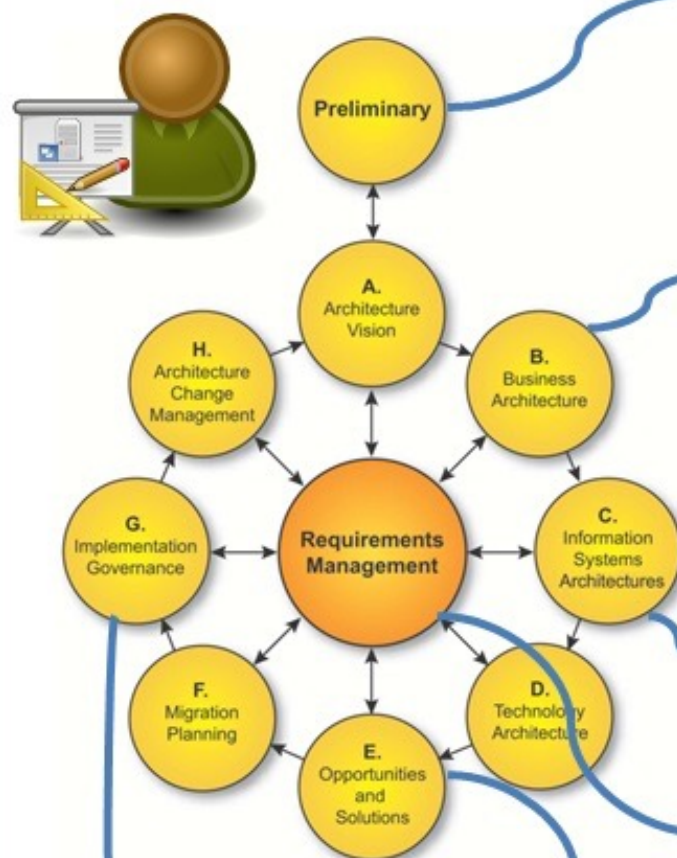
Preliminary

A.
Architecture
Vision

B.
Business
Architecture

C.
Information
Systems
Architectures

D.
Technology
Architecture

E.
Opportunities
and
Solutions

F.
Migration
Planning

G.
Implementation
Governance

H.
Architecture
Change
Management

Requirements
Management